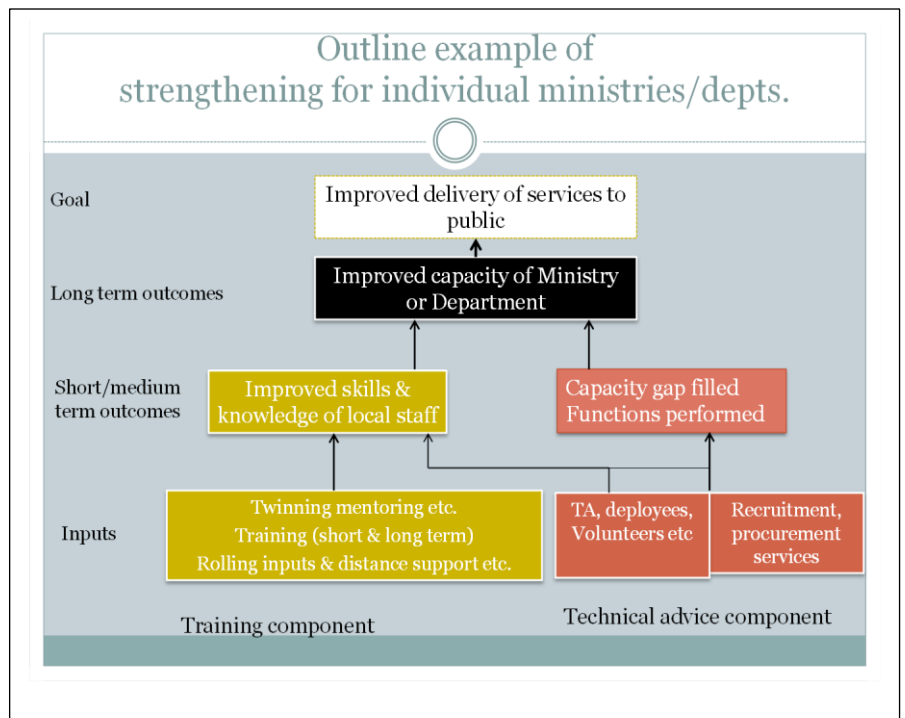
Outline example of strengthening for individual ministries/depts.

Goal

Improved delivery of services to public

Long term outcomes

Improved capacity of Ministry or Department

Short/medium term outcomes

Improved skills & knowledge of local staff

Capacity gap filled
Functions performed

Inputs

Twinning mentoring etc.
Training (short & long term)
Rolling inputs & distance support etc.

TA, deployees, Volunteers etc

Recruitment, procurement services

Training component

Technical advice component